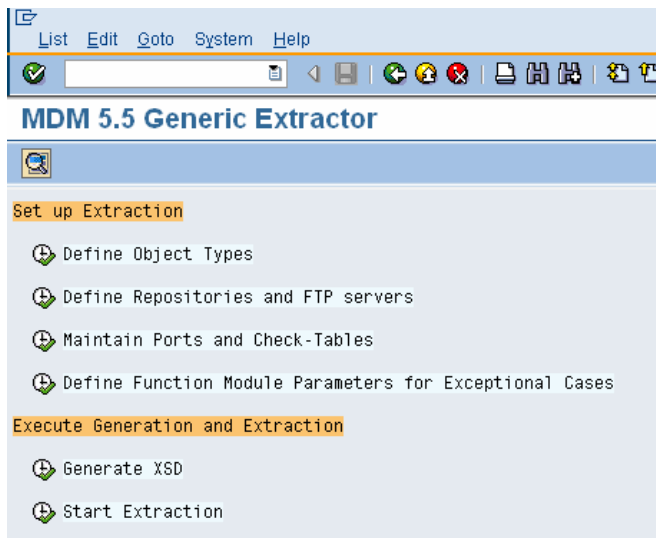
List Edit Goto System Help

MDM 5.5 Generic Extractor

Set up Extraction

Define Object Types

Define Repositories and FTP servers

Maintain Ports and Check-Tables

Define Function Module Parameters for Exceptional Cases

Execute Generation and Extraction

Generate XSD

Start Extraction